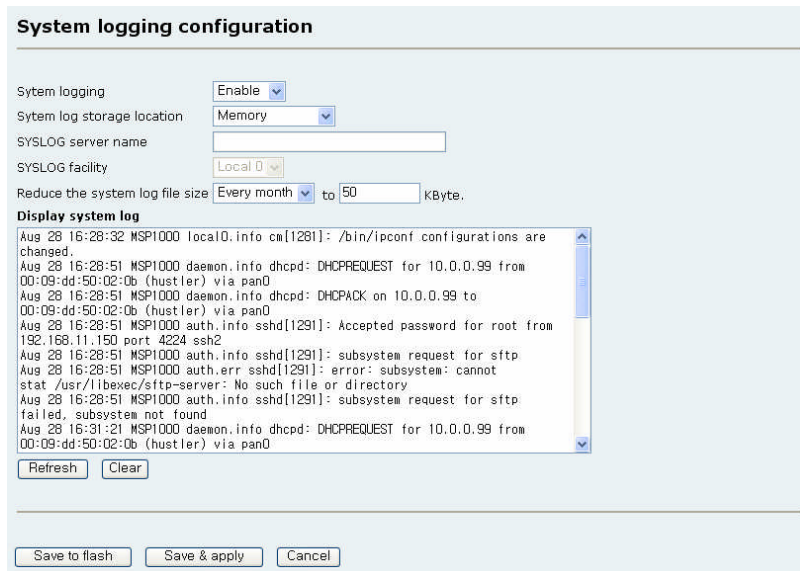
System logging configuration

Sytem logging Enable

Sytem log storage location Memory

SYSLOG server name

SYSLOG facility Local 0

Reduce the system log file size Every month to 50 KByte.

Display system log

Aug 28 16:28:32 MSP1000 local0.info cm[1281]: /bin/ipconf configurations are changed.
Aug 28 16:28:51 MSP1000 daemon.info dhcpd: DHCPREQUEST for 10.0.0.99 from 00:09:dd:50:02:0b (hustler) via pan0
Aug 28 16:28:51 MSP1000 daemon.info dhcpd: DHCPACK on 10.0.0.99 to 00:09:dd:50:02:0b (hustler) via pan0
Aug 28 16:28:51 MSP1000 auth.info sshd[1291]: Accepted password for root from 192.168.11.150 port 4224 ssh2
Aug 28 16:28:51 MSP1000 auth.info sshd[1291]: subsystem request for sftp
Aug 28 16:28:51 MSP1000 auth.err sshd[1291]: error: subsystem: cannot stat /usr/libexec/sftp-server: No such file or directory
Aug 28 16:28:51 MSP1000 auth.info sshd[1291]: subsystem request for sftp failed, subsystem not found
Aug 28 16:31:21 MSP1000 daemon.info dhcpd: DHCPREQUEST for 10.0.0.99 from 00:09:dd:50:02:0b (hustler) via pan0

Refresh Clear

Save to flash Save & apply Cancel